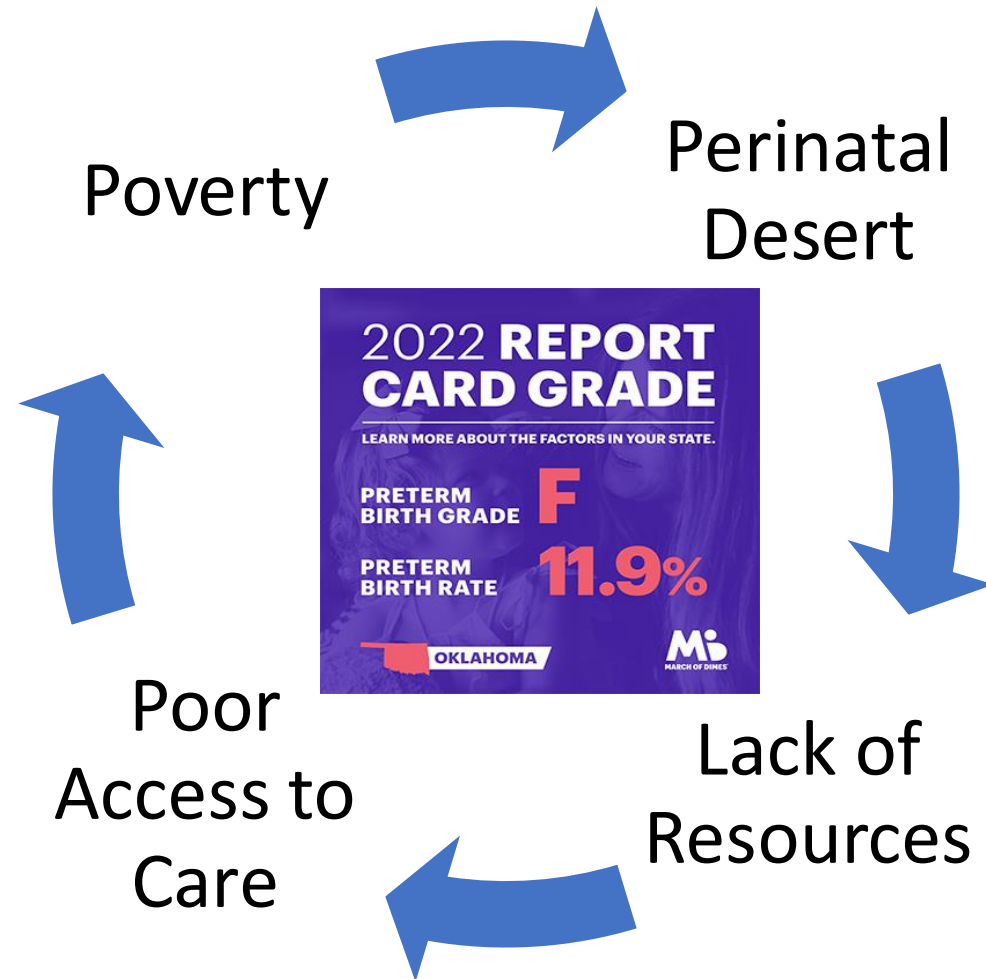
Poverty

Perinatal Desert

2022 REPORT CARD GRADE

LEARN MORE ABOUT THE FACTORS IN YOUR STATE.

PRETERM BIRTH GRADE F

PRETERM BIRTH RATE 11.9%

OKLAHOMA

MARCH OF DIMES

Lack of Resources

Poor Access to Care